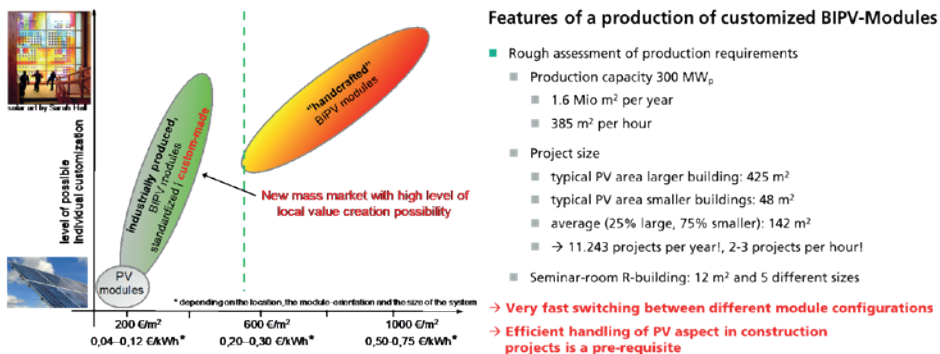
solar art by Sarah Hall

level of possible individual customization

industrially produced, BIPV modules standardized | custom-made

"handcrafted" BIPV modules

New mass market with high level of local value creation possibility

PV modules

* depending on the location, the module-orientation and the size of the system

200 €/m²
0,04–0,12 €/kWh*

600 €/m²
0,20–0,30 €/kWh*

1000 €/m²
0,50–0,75 €/kWh*

Features of a production of customized BIPV-Modules

Rough assessment of production requirements

Production capacity 300 MW$_p$

1.6 Mio m² per year

385 m² per hour

Project size

typical PV area larger building: 425 m²

typical PV area smaller buildings: 48 m²

average (25% large, 75% smaller): 142 m²

→ 11.243 projects per year!, 2-3 projects per hour!

Seminar-room R-building: 12 m² and 5 different sizes

→ Very fast switching between different module configurations

→ Efficient handling of PV aspect in construction projects is a pre-requisite